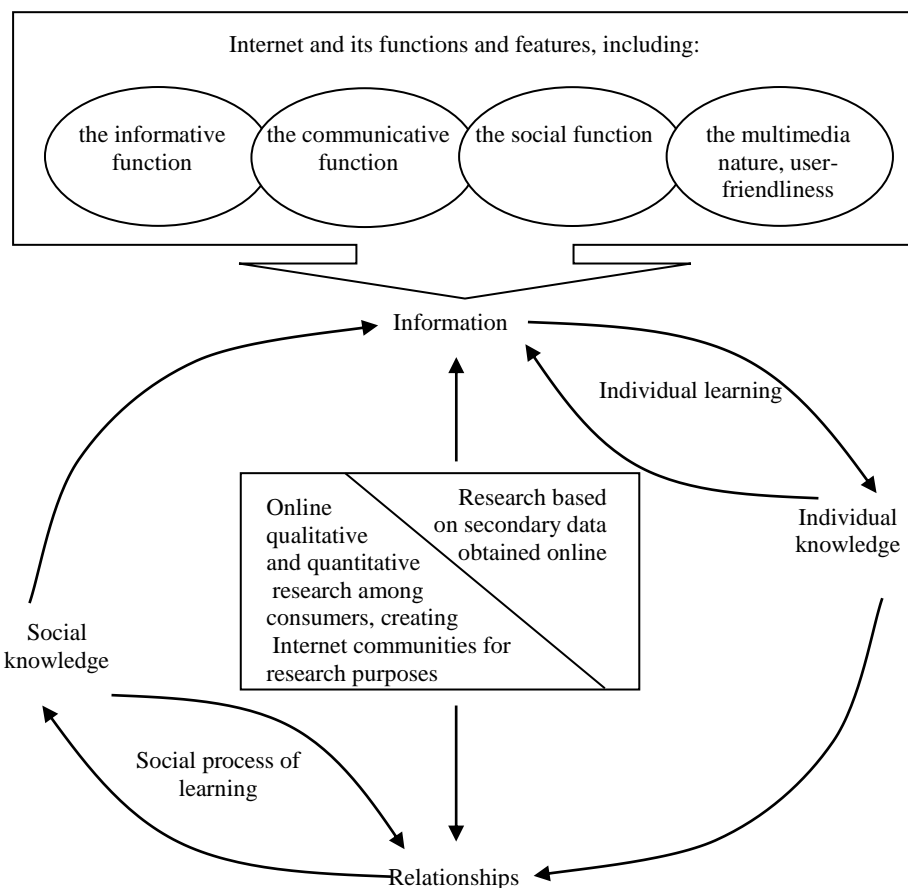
Internet and its functions and features, including:

the informative function

the communicative function

the social function

the multimedia nature, user-friendliness

Information

Individual learning

Individual knowledge

Research based on secondary data obtained online

Online qualitative and quantitative research among consumers, creating Internet communities for research purposes

Social knowledge

Social process of learning

Relationships